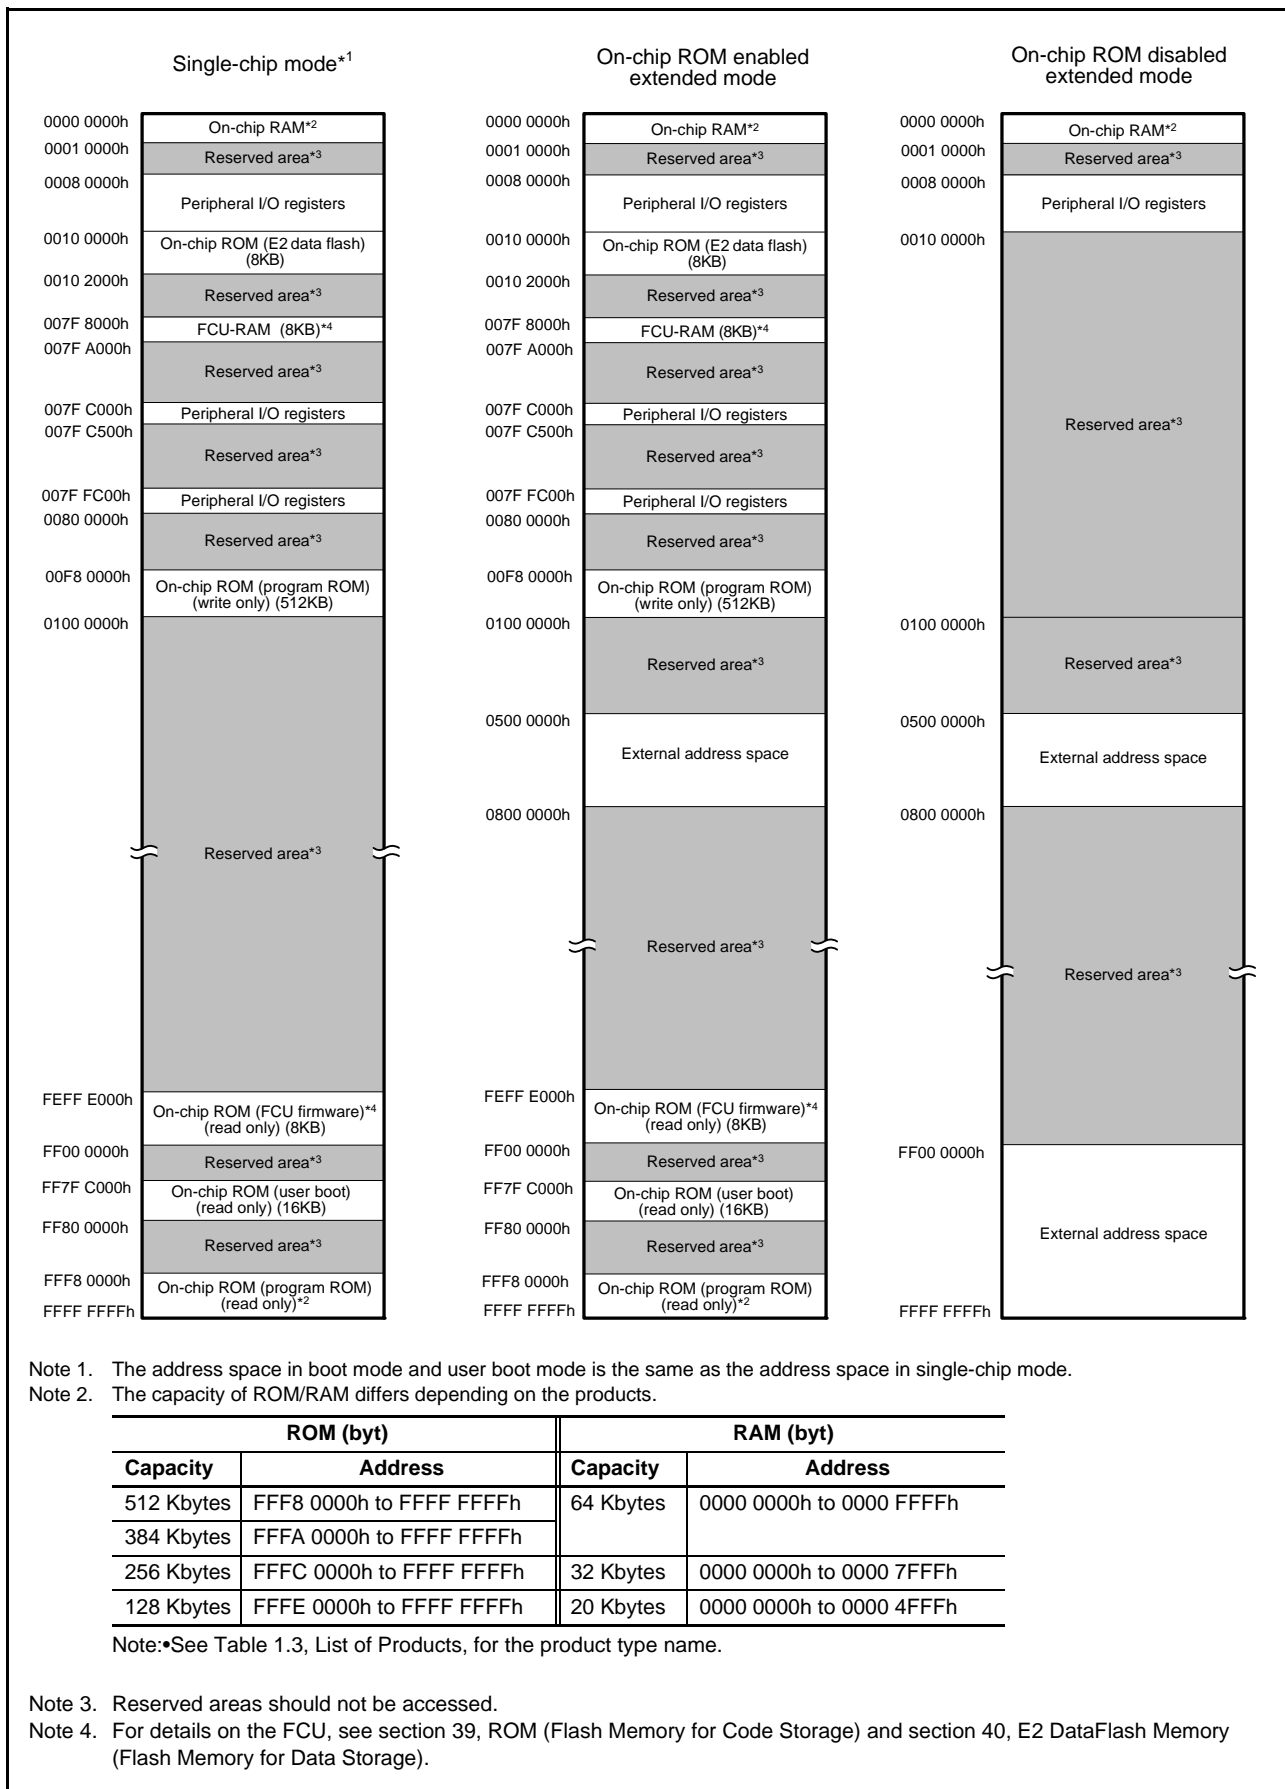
Single-chip mode*$^1$

0000 0000h
On-chip RAM*$^2$
0001 0000h
Reserved area*$^3$
0008 0000h
Peripheral I/O registers
0010 0000h
On-chip ROM (E2 data flash) (8KB)
0010 2000h
Reserved area*$^3$
007F 8000h
FCU-RAM (8KB)*$^4$
007F A000h
Reserved area*$^3$
007F C000h
Peripheral I/O registers
007F C500h
Reserved area*$^3$
007F FC00h
Peripheral I/O registers
0080 0000h
Reserved area*$^3$
00F8 0000h
On-chip ROM (program ROM) (write only) (512KB)
0100 0000h
Reserved area*$^3$
FEFF E000h
On-chip ROM (FCU firmware)*$^4$ (read only) (8KB)
FF00 0000h
Reserved area*$^3$
FF7F C000h
On-chip ROM (user boot) (read only) (16KB)
FF80 0000h
Reserved area*$^3$
FFF8 0000h
On-chip ROM (program ROM) (read only)*$^2$
FFFF FFFFh

On-chip ROM enabled extended mode

0000 0000h
On-chip RAM*$^2$
0001 0000h
Reserved area*$^3$
0008 0000h
Peripheral I/O registers
0010 0000h
On-chip ROM (E2 data flash) (8KB)
0010 2000h
Reserved area*$^3$
007F 8000h
FCU-RAM (8KB)*$^4$
007F A000h
Reserved area*$^3$
007F C000h
Peripheral I/O registers
007F C500h
Reserved area*$^3$
007F FC00h
Peripheral I/O registers
0080 0000h
Reserved area*$^3$
00F8 0000h
On-chip ROM (program ROM) (write only) (512KB)
0100 0000h
Reserved area*$^3$
0500 0000h
External address space
0800 0000h
Reserved area*$^3$
FEFF E000h
On-chip ROM (FCU firmware)*$^4$ (read only) (8KB)
FF00 0000h
Reserved area*$^3$
FF7F C000h
On-chip ROM (user boot) (read only) (16KB)
FF80 0000h
Reserved area*$^3$
FFF8 0000h
On-chip ROM (program ROM) (read only)*$^2$
FFFF FFFFh

On-chip ROM disabled extended mode

0000 0000h
On-chip RAM*$^2$
0001 0000h
Reserved area*$^3$
0008 0000h
Peripheral I/O registers
0010 0000h
Reserved area*$^3$
0100 0000h
Reserved area*$^3$
0500 0000h
External address space
0800 0000h
Reserved area*$^3$
FF00 0000h
External address space
FFFF FFFFh

Note 1. The address space in boot mode and user boot mode is the same as the address space in single-chip mode.
Note 2. The capacity of ROM/RAM differs depending on the products.

| ROM (byt) | | RAM (byt) | |
|---|---|---|---|
| Capacity | Address | Capacity | Address |
| 512 Kbytes | FFF8 0000h to FFFF FFFFh | 64 Kbytes | 0000 0000h to 0000 FFFFh |
| 384 Kbytes | FFFA 0000h to FFFF FFFFh | | |
| 256 Kbytes | FFFC 0000h to FFFF FFFFh | 32 Kbytes | 0000 0000h to 0000 7FFFh |
| 128 Kbytes | FFFE 0000h to FFFF FFFFh | 20 Kbytes | 0000 0000h to 0000 4FFFh |

Note:•See Table 1.3, List of Products, for the product type name.

Note 3. Reserved areas should not be accessed.
Note 4. For details on the FCU, see section 39, ROM (Flash Memory for Code Storage) and section 40, E2 DataFlash Memory (Flash Memory for Data Storage).